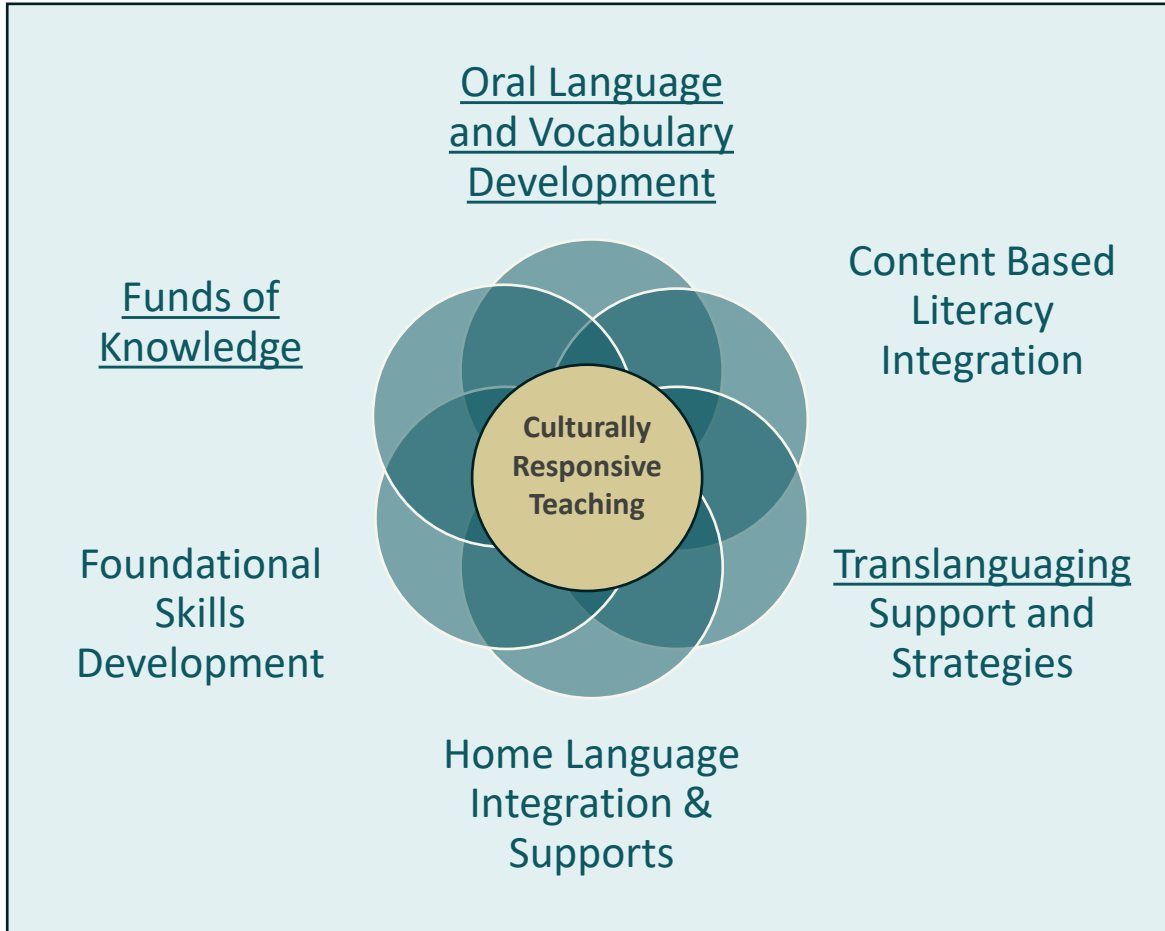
Oral Language and Vocabulary Development

Funds of Knowledge

Content Based Literacy Integration

Culturally Responsive Teaching

Foundational Skills Development

Translanguaging Support and Strategies

Home Language Integration & Supports